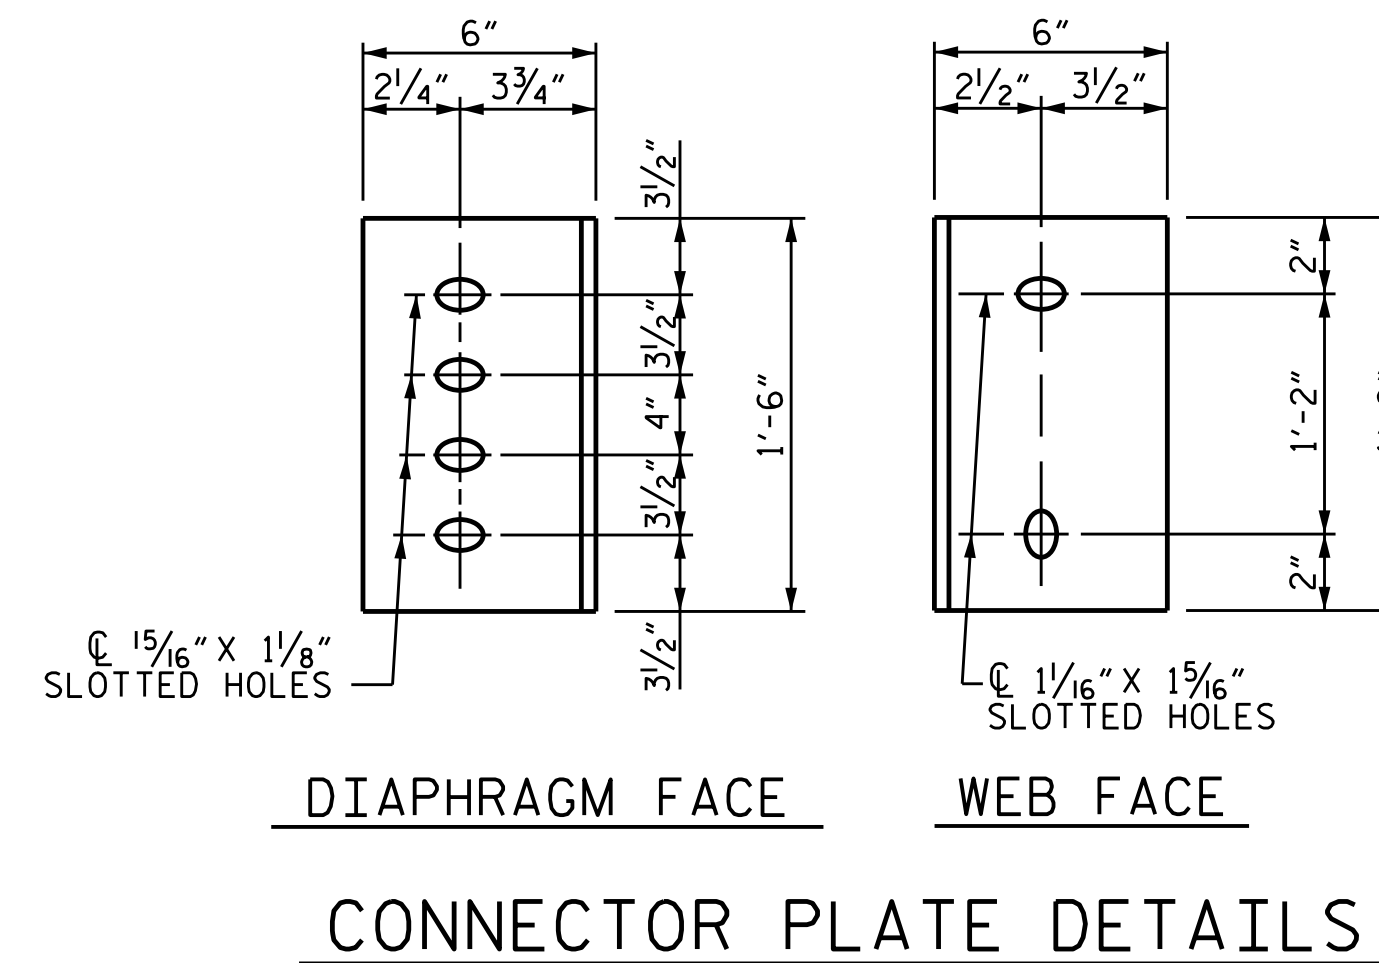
6"

$2\frac{1}{4}$" $3\frac{3}{4}$"

$3\frac{1}{2}$"

$3\frac{1}{2}$"

4"

$3\frac{1}{2}$"

$3\frac{1}{2}$"

1'-6"

℄ $\frac{15}{16}$" X $1\frac{1}{8}$"
SLOTTED HOLES

DIAPHRAGM FACE

6"

$2\frac{1}{2}$" $3\frac{1}{2}$"

2"

1'-2"

2"

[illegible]

℄ $1\frac{1}{16}$" X $1\frac{5}{16}$"
SLOTTED HOLES

WEB FACE

CONNECTOR PLATE DETAILS